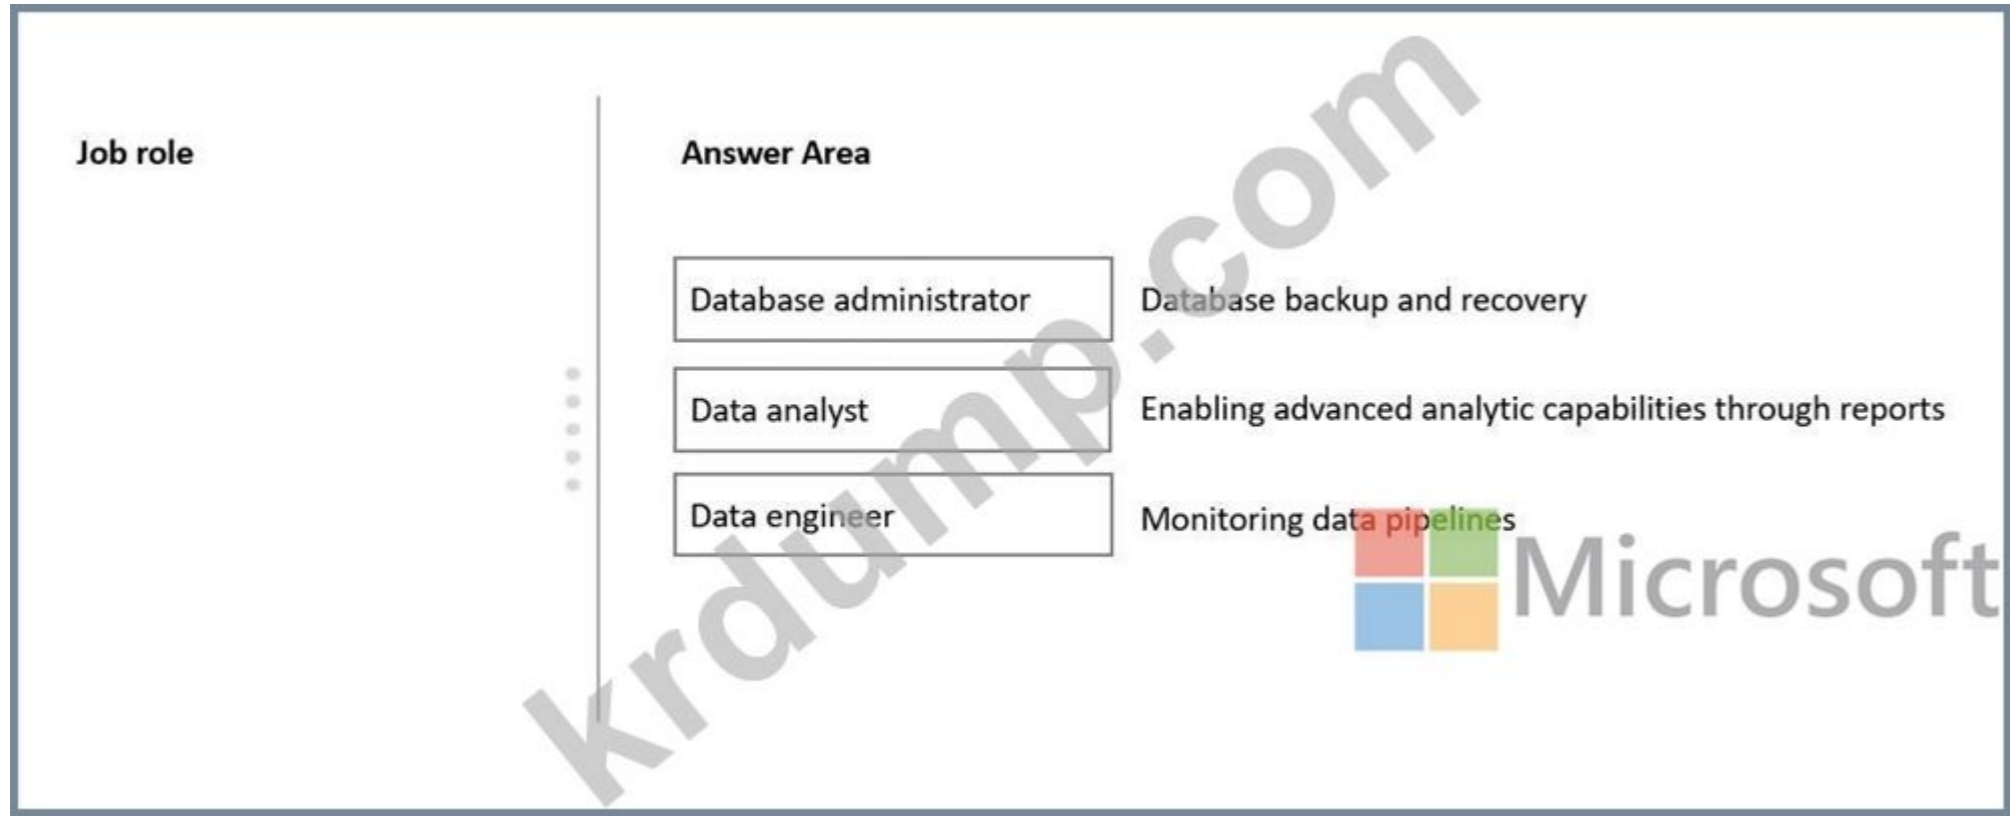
Job role

Answer Area

| Database administrator | Database backup and recovery |
|---|---|
| Data analyst | Enabling advanced analytic capabilities through reports |
| Data engineer | Monitoring data pipelines |

krdump.com

Microsoft